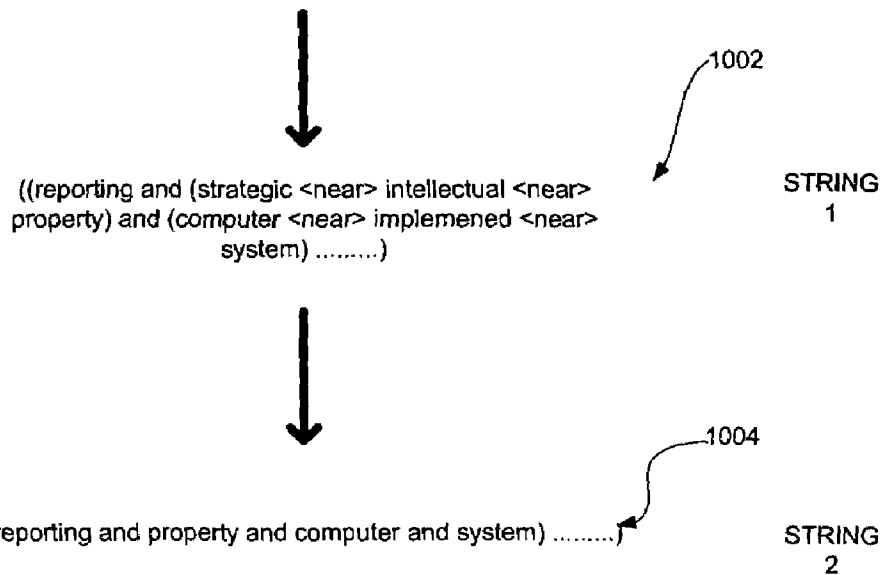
1002

((reporting and (strategic <near> intellectual <near> property) and (computer <near> implemened <near> system) .........)

STRING 1

1004

reporting and property and computer and system) .........)

STRING 2